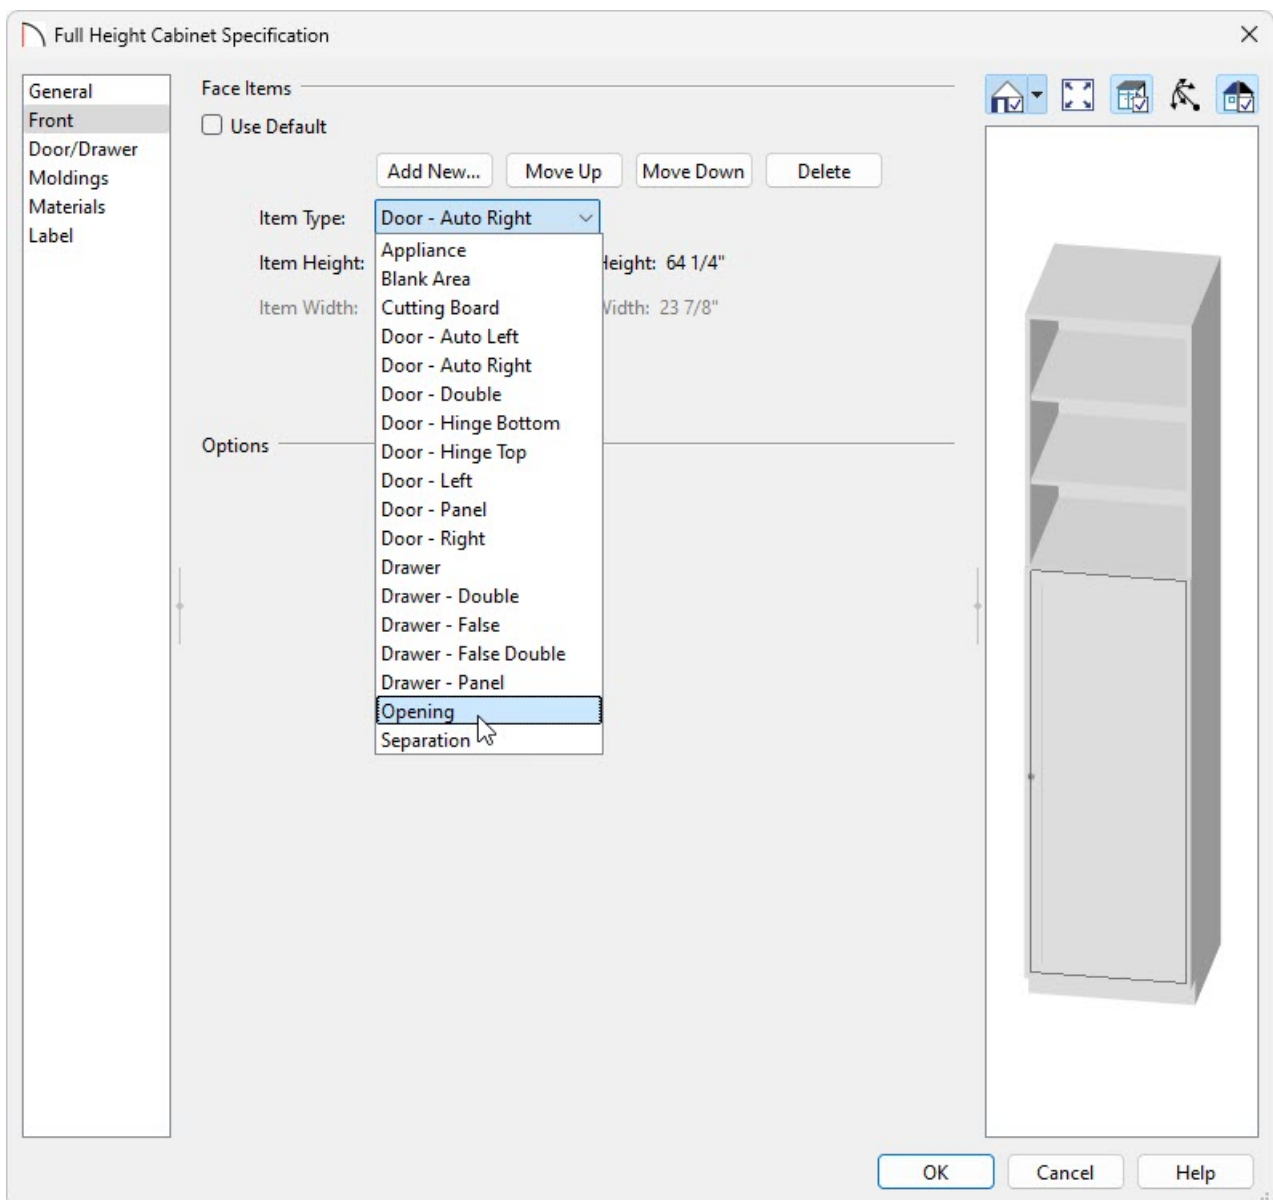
Full Height Cabinet Specification

General
Front
Door/Drawer
Moldings
Materials
Label

Face Items

Use Default

Add New... Move Up Move Down Delete

Item Type: Door - Auto Right

Item Height:

Item Width:

leight: 64 1/4"

Vidth: 23 7/8"

Appliance
Blank Area
Cutting Board
Door - Auto Left
Door - Auto Right
Door - Double
Door - Hinge Bottom
Door - Hinge Top
Door - Left
Door - Panel
Door - Right
Drawer
Drawer - Double
Drawer - False
Drawer - False Double
Drawer - Panel
Opening
Separation

Options

OK Cancel Help